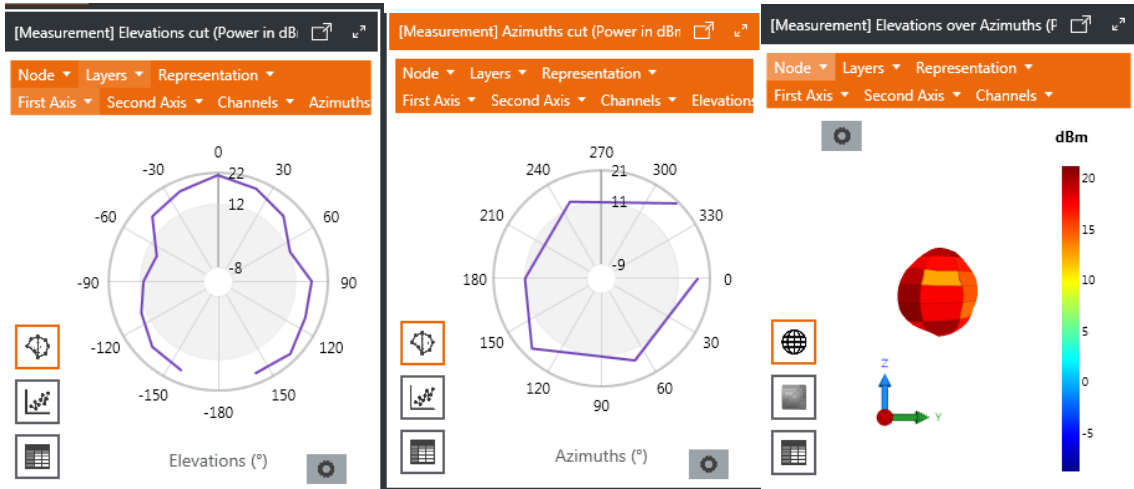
[Measurement] Elevations cut (Power in dB

Node ▾ Layers ▾ Representation ▾
First Axis ▾ Second Axis ▾ Channels ▾ Azimuths

0
22
12
-8
30
60
90
120
150
-180
-150
-120
-90
-60
-30

Elevations (°)

[Measurement] Azimuths cut (Power in dBn

Node ▾ Layers ▾ Representation ▾
First Axis ▾ Second Axis ▾ Channels ▾ Elevations

270
21
11
-9
300
330
0
30
60
90
120
150
180
210
240

Azimuths (°)

[Measurement] Elevations over Azimuths (P

Node ▾ Layers ▾ Representation ▾
First Axis ▾ Second Axis ▾ Channels ▾

dBm
20
15
10
5
0
-5

Z
Y